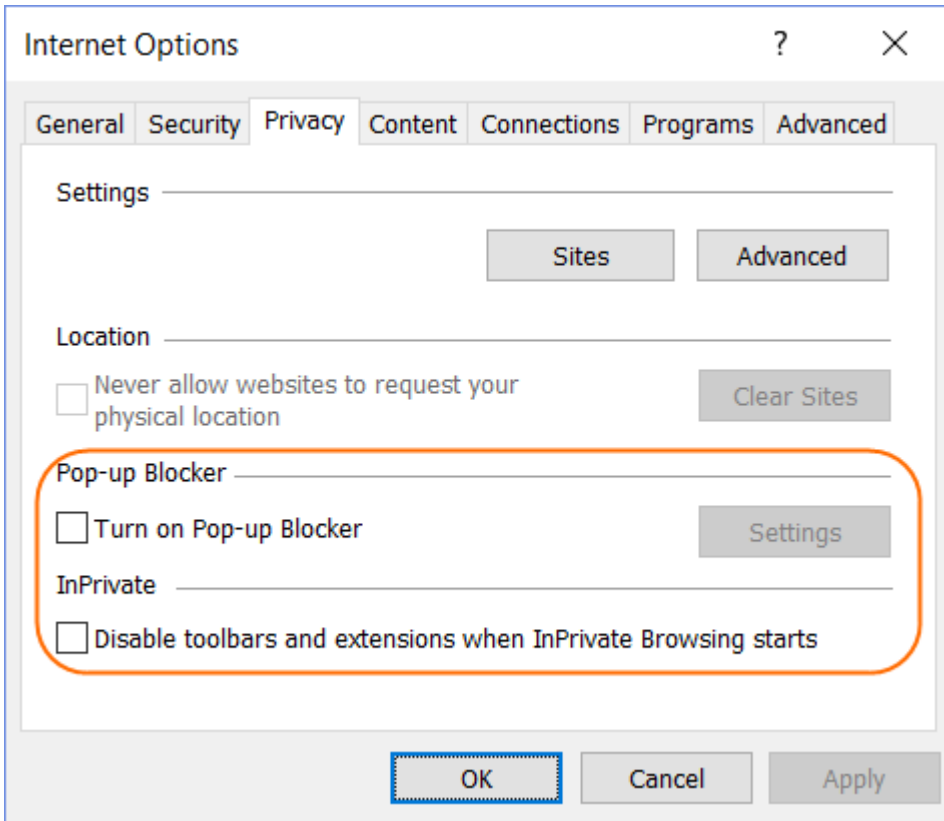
Internet Options ? ✕

General Security Privacy Content Connections Programs Advanced

Settings

Sites Advanced

Location

Never allow websites to request your physical location

Clear Sites

Pop-up Blocker

Turn on Pop-up Blocker

Settings

InPrivate

Disable toolbars and extensions when InPrivate Browsing starts

OK Cancel Apply